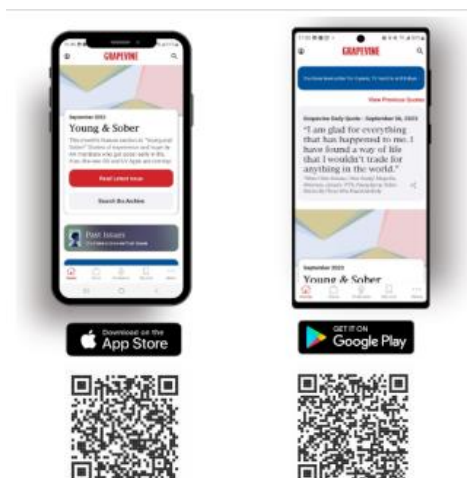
GRAPEVINE

September 2023

Young & Sober

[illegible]

Read Latest Issue

Search the Archive

Past Issues

GRAPEVINE

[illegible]

View Previous Quotes

Grapevine Daily Quote - September 06, 2023

"I am glad for everything that has happened to me. I have found a way of life that I wouldn't trade for anything in the world."

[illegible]

September 2023

Young & Sober

Download on the App Store

GET IT ON Google Play